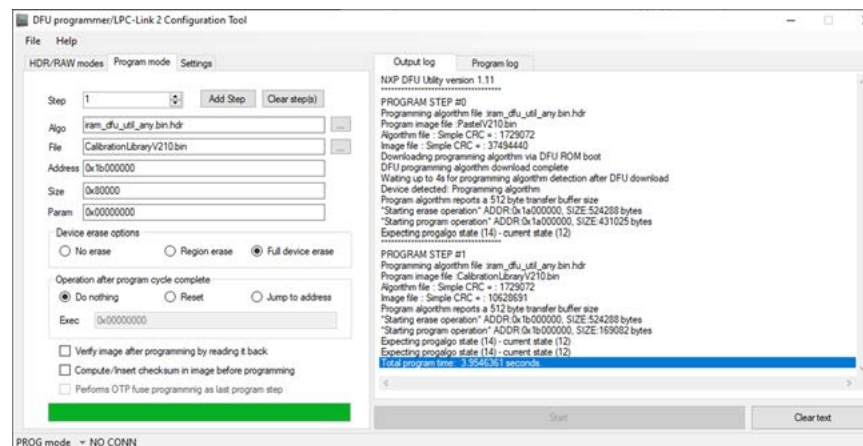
DFU programmer/LPC-Link 2 Configuration Tool

File Help

HDR/RAW modes Program mode Settings

Step 1 Add Step Clear step(s)

Algo iram_dfu_util_any.bin.hdr ...

File CalibrationLibraryV210.bin ...

Address 0x1b000000

Size 0x80000

Param 0x00000000

Device erase options

No erase Region erase Full device erase

Operation after program cycle complete

Do nothing Reset Jump to address

Exec 0x00000000

Verify image after programming by reading it back

Compute/Insert checksum in image before programming

Performs OTP fuse programmnig as last program step

Output log Program log

NXP DFU Utility version 1.11
**********************************

PROGRAM STEP #0
Programming algorithm file :iram_dfu_util_any.bin.hdr
Program image file :PastelV210.bin
Algorithm file : Simple CRC = : 1729072
Image file : Simple CRC = : 37494440
Downloading programming algorithm via DFU ROM boot
DFU programming algorithm download complete
Waiting up to 4s for programming algorithm detection after DFU download
Device detected: Programming algorithm
Program algorithm reports a 512 byte transfer buffer size
"Starting erase operation" ADDR:0x1a000000, SIZE:524288 bytes
"Starting program operation" ADDR:0x1a000000, SIZE:431025 bytes
Expecting progalgo state (14) - current state (12)
**********************************

PROGRAM STEP #1
Programming algorithm file :iram_dfu_util_any.bin.hdr
Program image file :CalibrationLibraryV210.bin
Algorithm file : Simple CRC = : 1729072
Image file : Simple CRC = : 10628691
Program algorithm reports a 512 byte transfer buffer size
"Starting erase operation" ADDR:0x1b000000, SIZE:524288 bytes
"Starting program operation" ADDR:0x1b000000, SIZE:169082 bytes
Expecting progalgo state (14) - current state (12)
Expecting progalgo state (14) - current state (12)
Total program time: 3.9546361 seconds

Start Clear text

PROG mode NO CONN